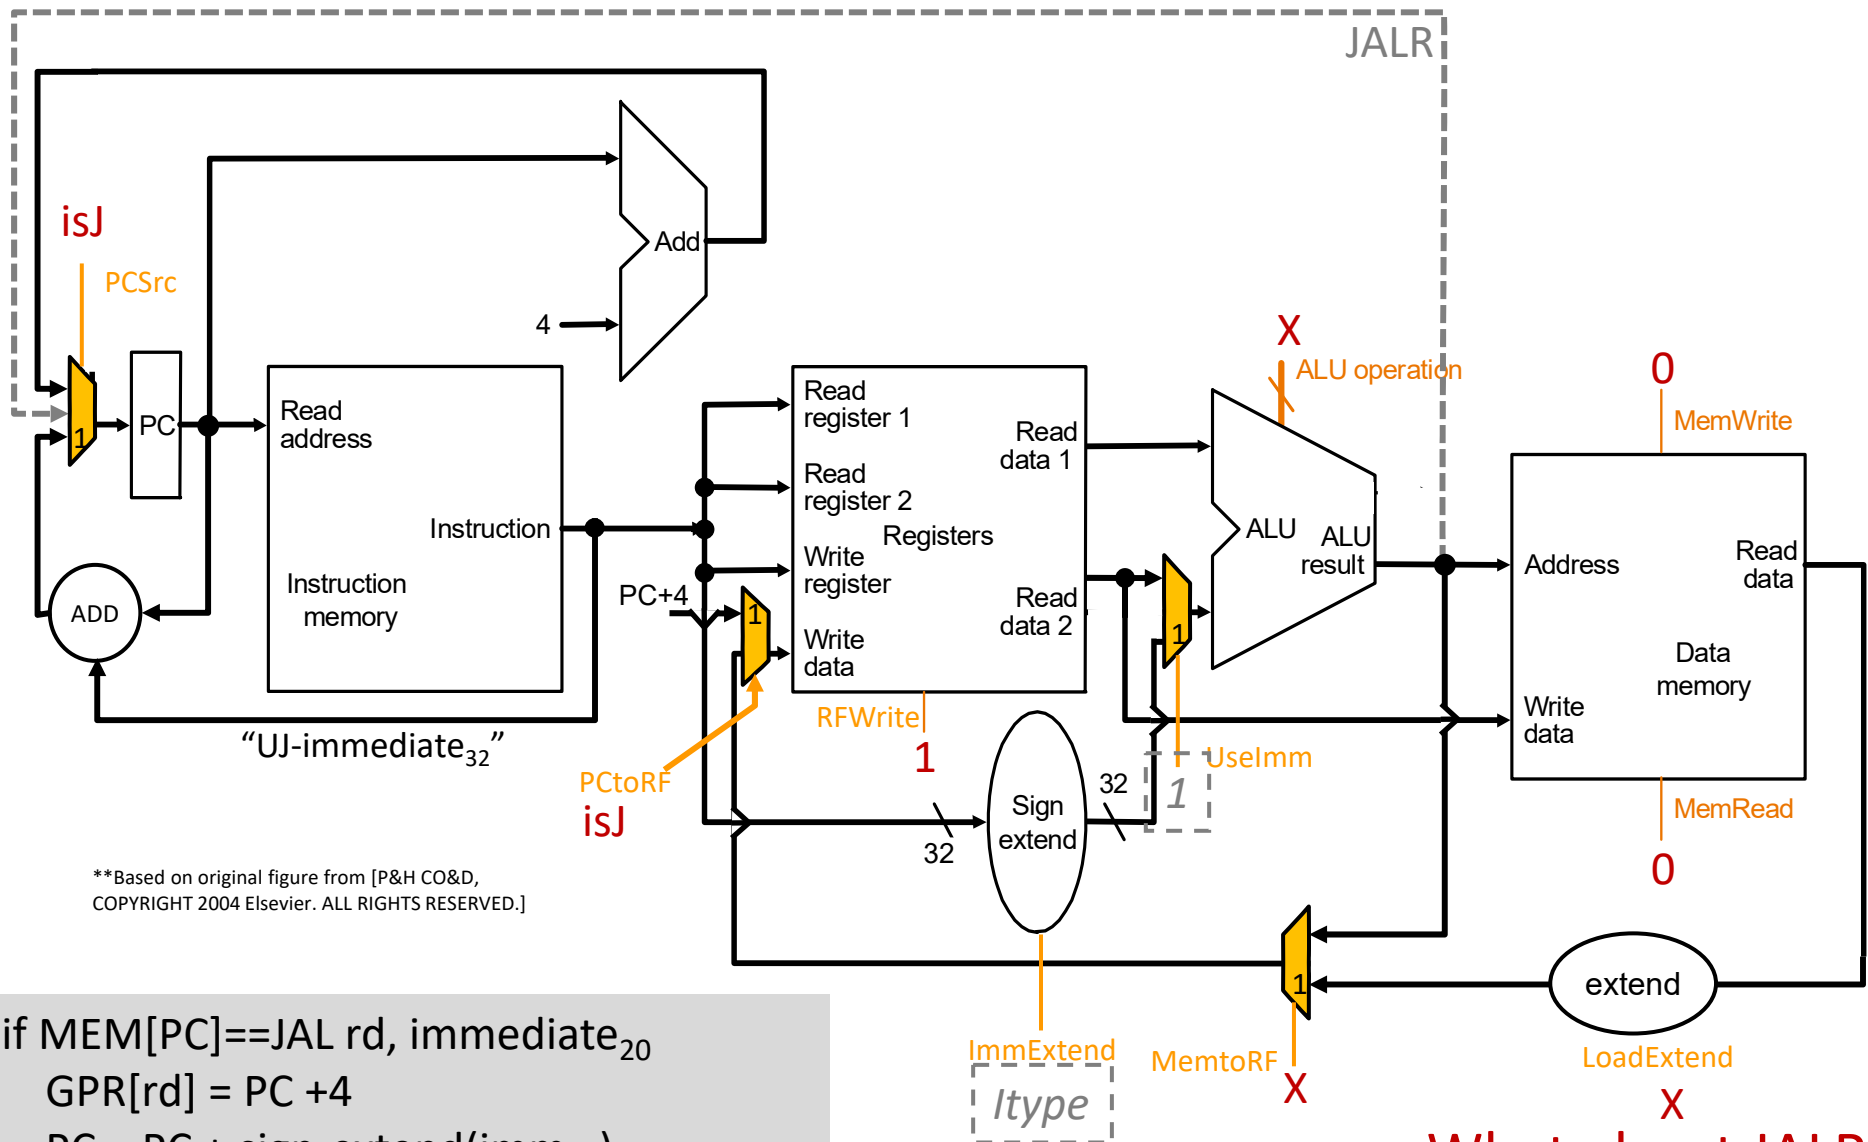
JALR

isJ

PCSrc

1

PC

ADD

Add

4

Read address

Instruction

Instruction memory

"UJ-immediate$_{32}$"

PC+4

1

PCtoRF

isJ

Read register 1

Read register 2

Write register

Write data

Registers

Read data 1

Read data 2

RFWrite

1

32

Sign extend

32

32

1

UseImm

1

X

ALU operation

ALU

ALU result

0

MemWrite

Address

Read data

Data memory

Write data

MemRead

0

1

extend

ImmExtend

Itype

MemtoRF

X

LoadExtend

X

**Based on original figure from [P&H CO&D, COPYRIGHT 2004 Elsevier. ALL RIGHTS RESERVED.]

if MEM[PC]==JAL rd, immediate$_{20}$
GPR[rd] = PC +4
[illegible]